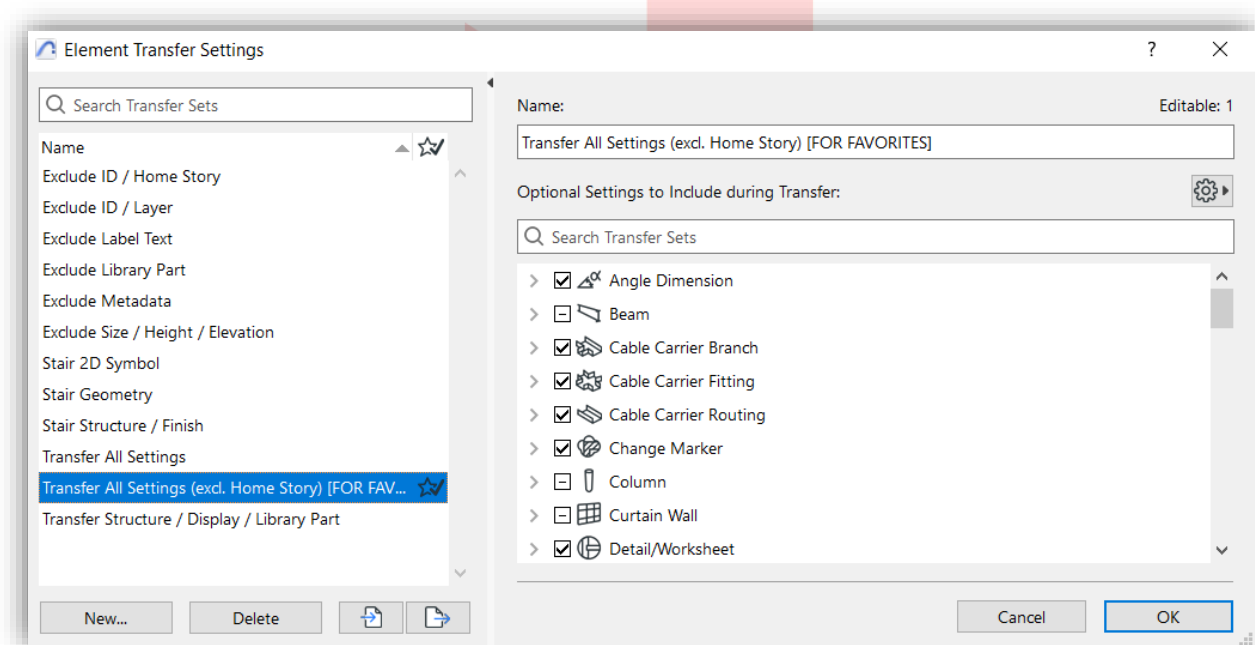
Element Transfer Settings

?

Search Transfer Sets

Name

Exclude ID / Home Story
Exclude ID / Layer
Exclude Label Text
Exclude Library Part
Exclude Metadata
Exclude Size / Height / Elevation
Stair 2D Symbol
Stair Geometry
Stair Structure / Finish
Transfer All Settings
Transfer All Settings (excl. Home Story) [FOR FAV...
Transfer Structure / Display / Library Part

New...
Delete

Name:
Editable: 1

Transfer All Settings (excl. Home Story) [FOR FAVORITES]

Optional Settings to Include during Transfer:

Search Transfer Sets

Angle Dimension
Beam
Cable Carrier Branch
Cable Carrier Fitting
Cable Carrier Routing
Change Marker
Column
Curtain Wall
Detail/Worksheet

Cancel
OK